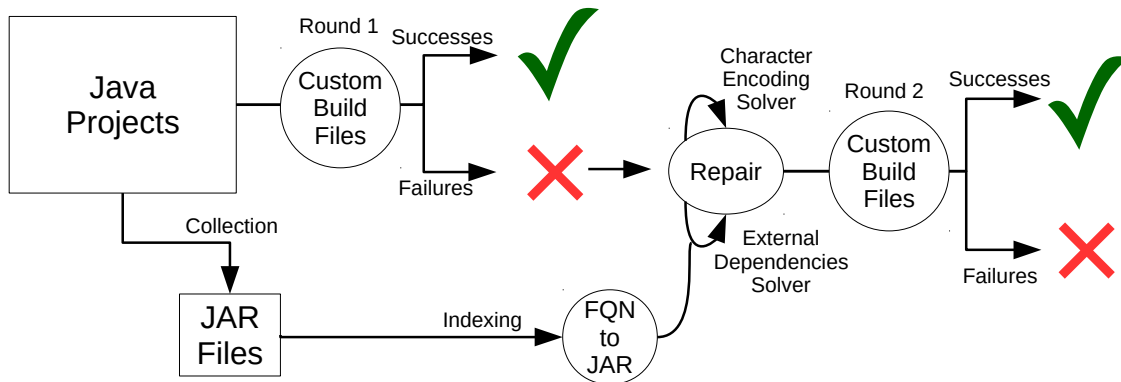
Java Projects

Round 1

Custom Build Files

Successes

Failures

Collection

JAR Files

Indexing

FQN to JAR

Character Encoding Solver

Repair

External Dependencies Solver

Round 2

Custom Build Files

Successes

Failures